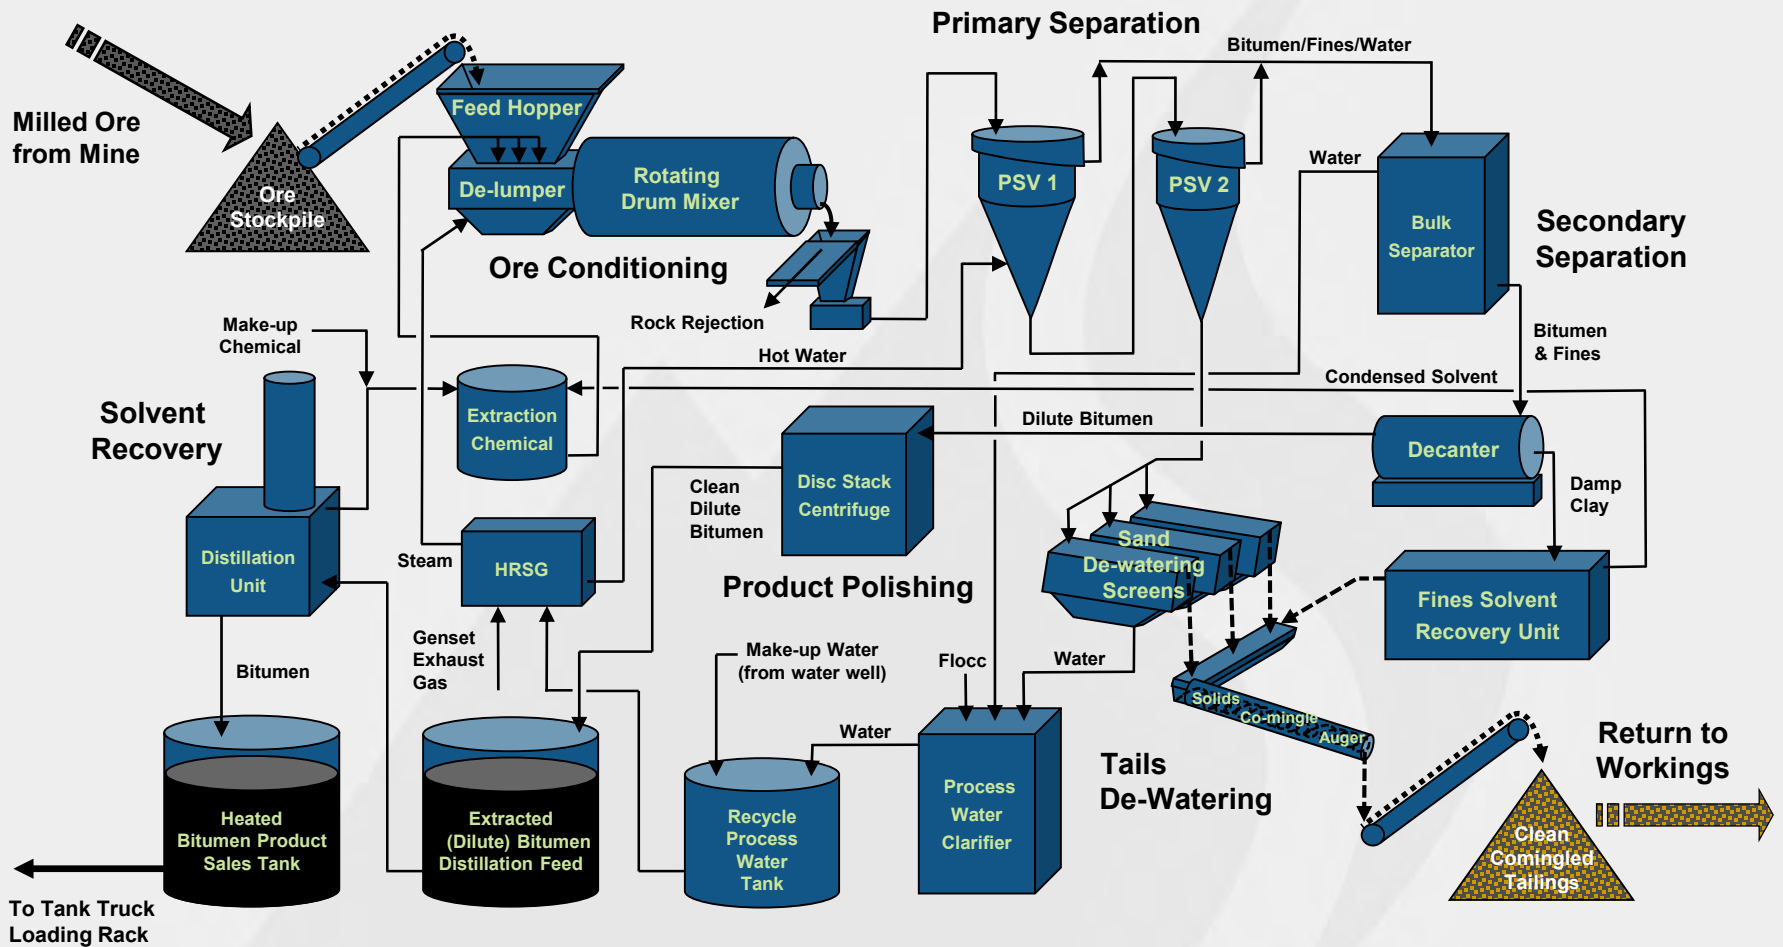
Primary Separation

Bitumen/Fines/Water

Milled Ore from Mine

Ore Stockpile

Feed Hopper

De-lumper

Rotating Drum Mixer

PSV 1

PSV 2

Water

Bulk Separator

Secondary Separation

Ore Conditioning

Rock Rejection

Make-up Chemical

Hot Water

Bitumen & Fines

Condensed Solvent

Solvent Recovery

Extraction Chemical

Dilute Bitumen

Decanter

Disc Stack Centrifuge

Clean Dilute Bitumen

Damp Clay

Sand De-watering Screens

Distillation Unit

Steam

HRSG

Product Polishing

Fines Solvent Recovery Unit

Genset Exhaust Gas

Bitumen

Make-up Water (from water well)

Flocc

Water

Solids Co-mingle Auger

Water

Process Water Clarifier

Tails De-Watering

Return to Workings

Heated Bitumen Product Sales Tank

Extracted (Dilute) Bitumen Distillation Feed

Recycle Process Water Tank

Clean Comingled Tailings

To Tank Truck Loading Rack